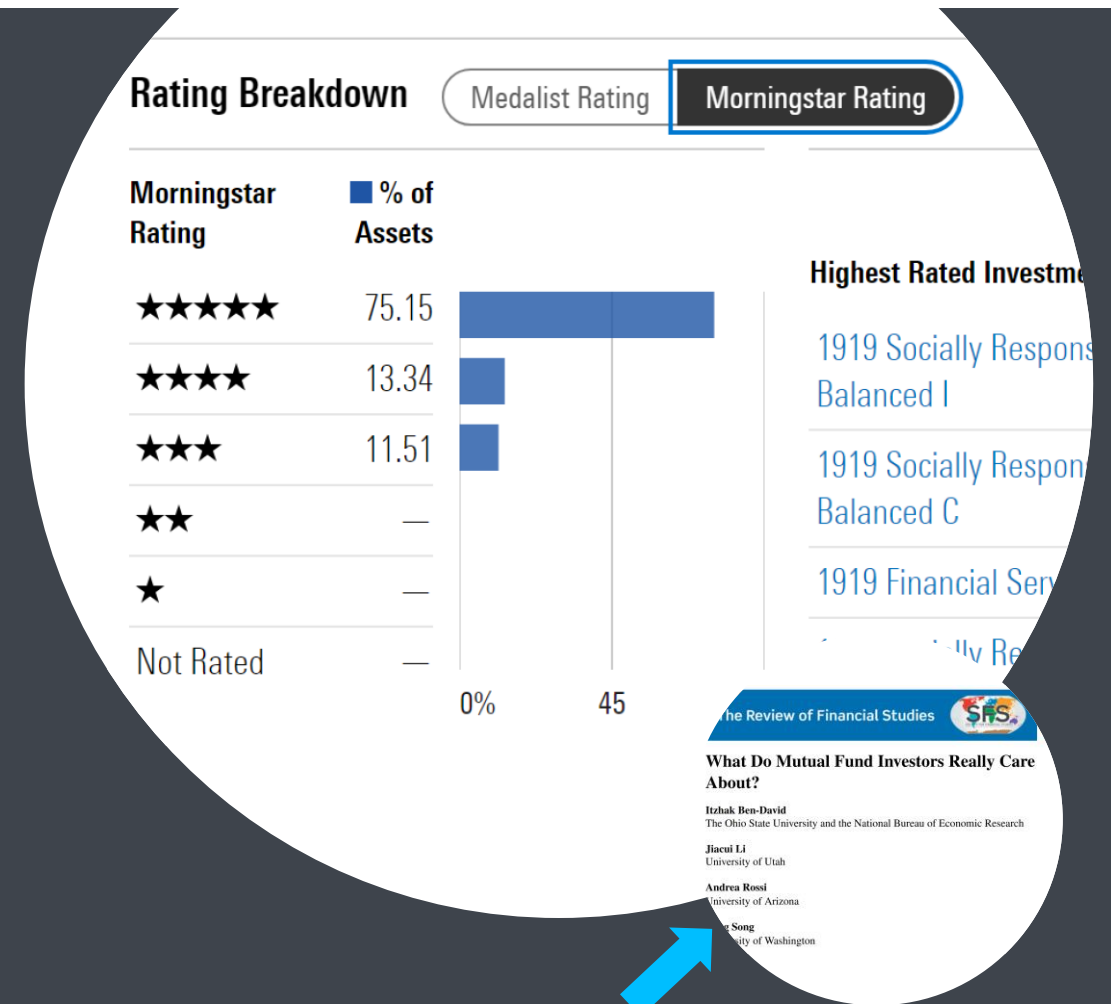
Rating Breakdown

Medalist Rating

Morningstar Rating

| Morningstar Rating | % of Assets |
|---|---|
| ★★★★★ | 75.15 |
| ★★★★ | 13.34 |
| ★★★ | 11.51 |
| ★★ | — |
| ★ | — |
| Not Rated | — |

0%

45

Highest Rated Investme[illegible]

1919 Socially Respons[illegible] Balanced I

1919 Socially Respons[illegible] Balanced C

1919 Financial Serv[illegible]

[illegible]lly Re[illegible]

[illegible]he Review of Financial Studies

SFS

What Do Mutual Fund Investors Really Care About?

Itzhak Ben-David
The Ohio State University and the National Bureau of Economic Research

Jiacui Li
University of Utah

Andrea Rossi
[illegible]niversity of Arizona

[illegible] Song
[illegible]ity of Washington